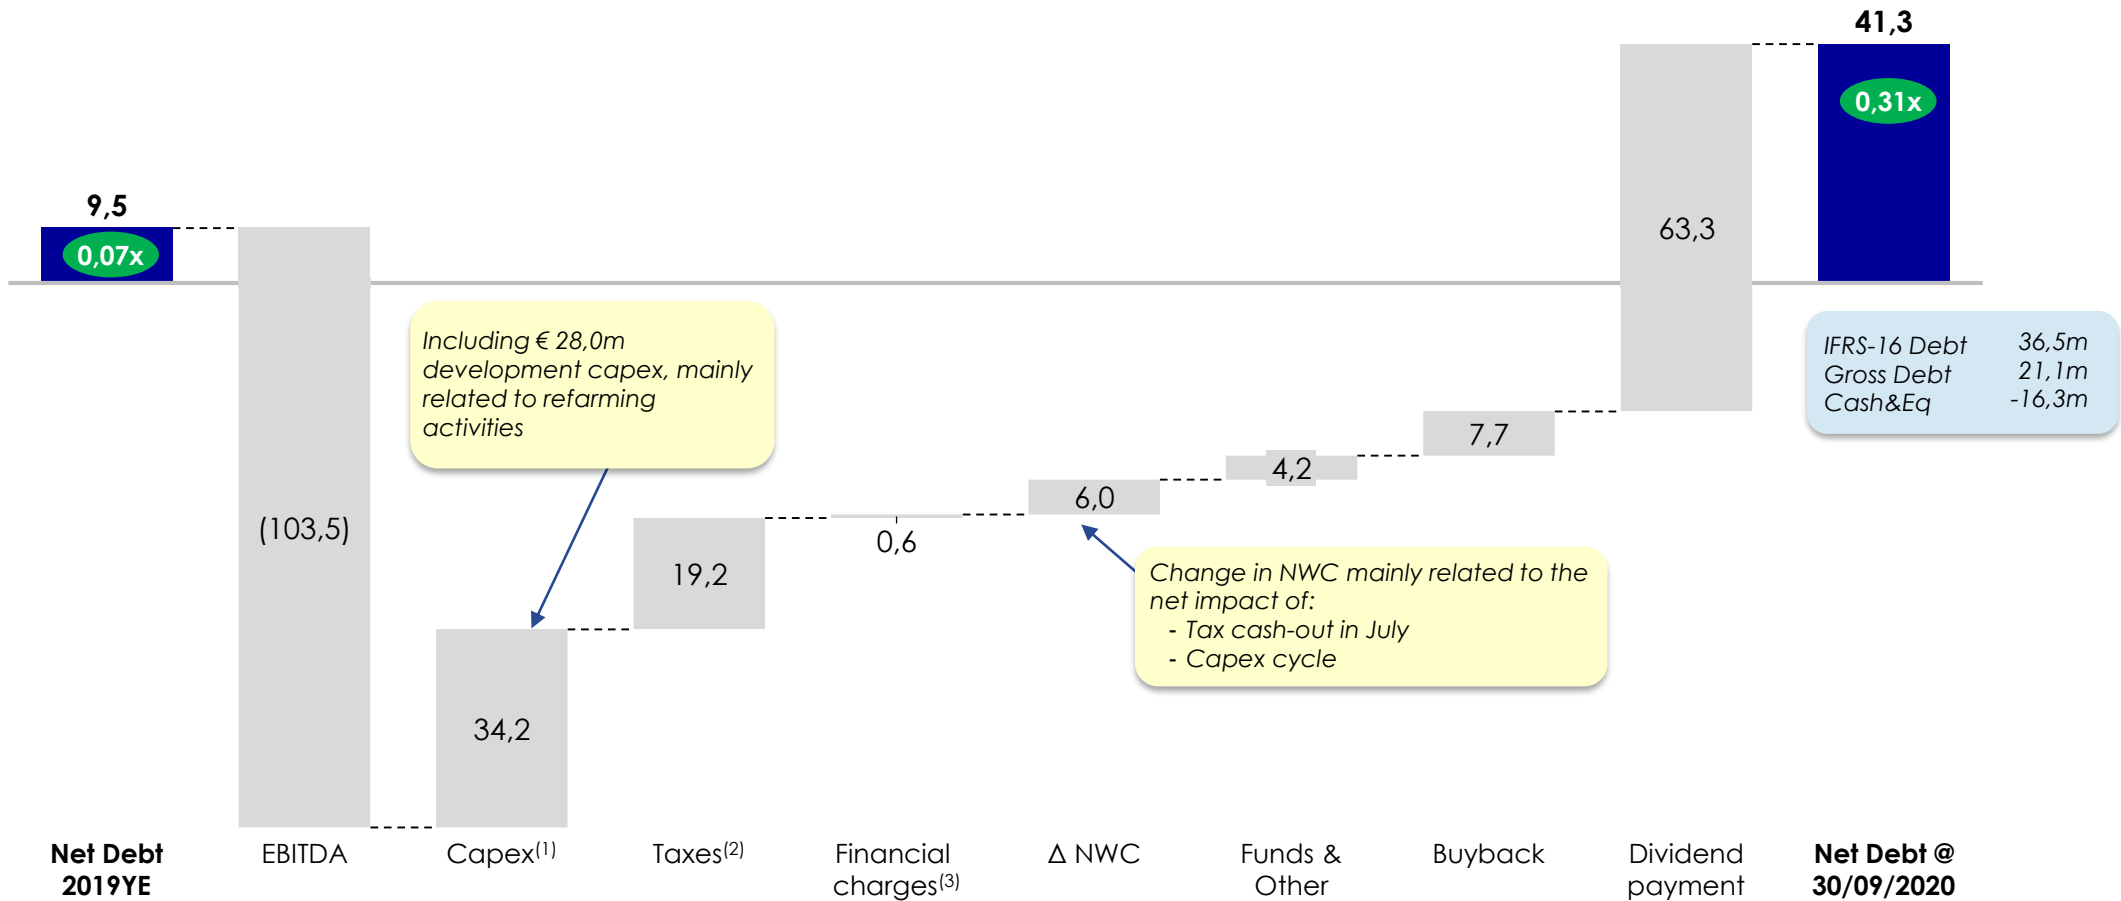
41,3

9,5

0,07x

0,31x

63,3

IFRS-16 Debt 36,5m
Gross Debt 21,1m
Cash&Eq -16,3m

Including € 28,0m development capex, mainly related to refarming activities

(103,5)

7,7

4,2

6,0

19,2

0,6

Change in NWC mainly related to the net impact of:
- Tax cash-out in July
- Capex cycle

34,2

**Net Debt 2019YE**

EBITDA

Capex$^{(1)}$

Taxes$^{(2)}$

Financial charges$^{(3)}$

Δ NWC

Funds & Other

Buyback

Dividend payment

**Net Debt @ 30/09/2020**